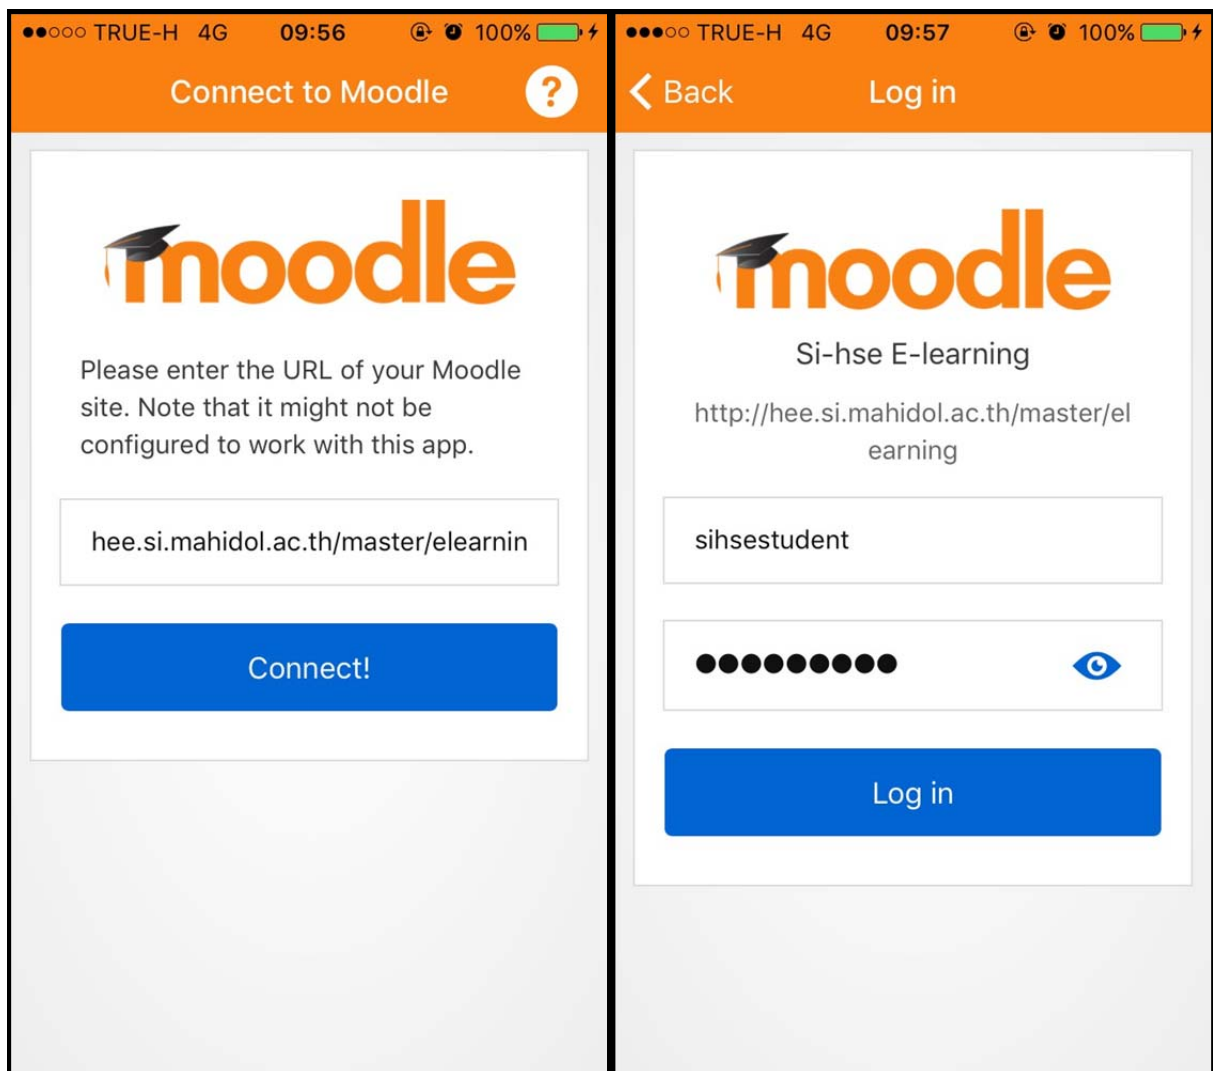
●●○○○ TRUE-H 4G 09:56 100%

Connect to Moodle ?

moodle

Please enter the URL of your Moodle site. Note that it might not be configured to work with this app.

hee.si.mahidol.ac.th/master/elearnin

Connect!

●●●○○ TRUE-H 4G 09:57 100%

Back Log in

moodle

Si-hse E-learning

http://hee.si.mahidol.ac.th/master/elearning

sihsestudent

●●●●●●●●●

Log in